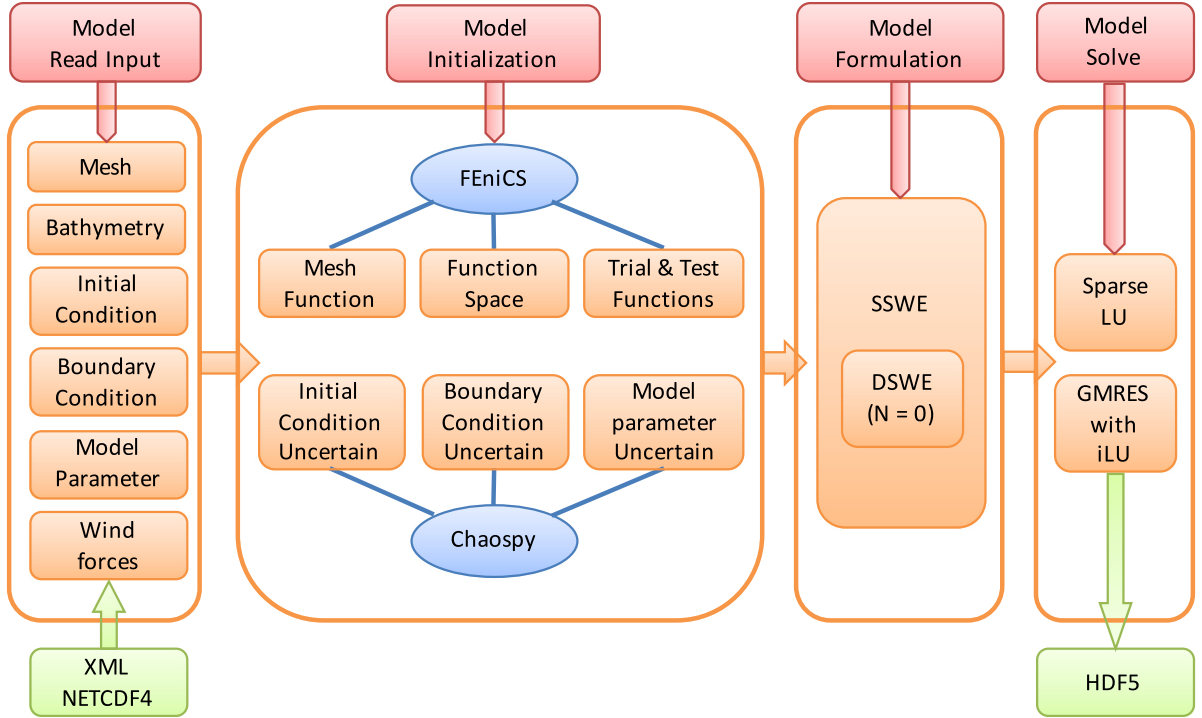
Model
Read Input

Mesh

Bathymetry

Initial
Condition

Boundary
Condition

Model
Parameter

Wind
forces

XML
NETCDF4

Model
Initialization

FEniCS

Mesh
Function

Function
Space

Trial & Test
Functions

Initial
Condition
Uncertain

Boundary
Condition
Uncertain

Model
parameter
Uncertain

Chaospy

Model
Formulation

SSWE

DSWE
(N = 0)

Model
Solve

Sparse
LU

GMRES
with
iLU

HDF5